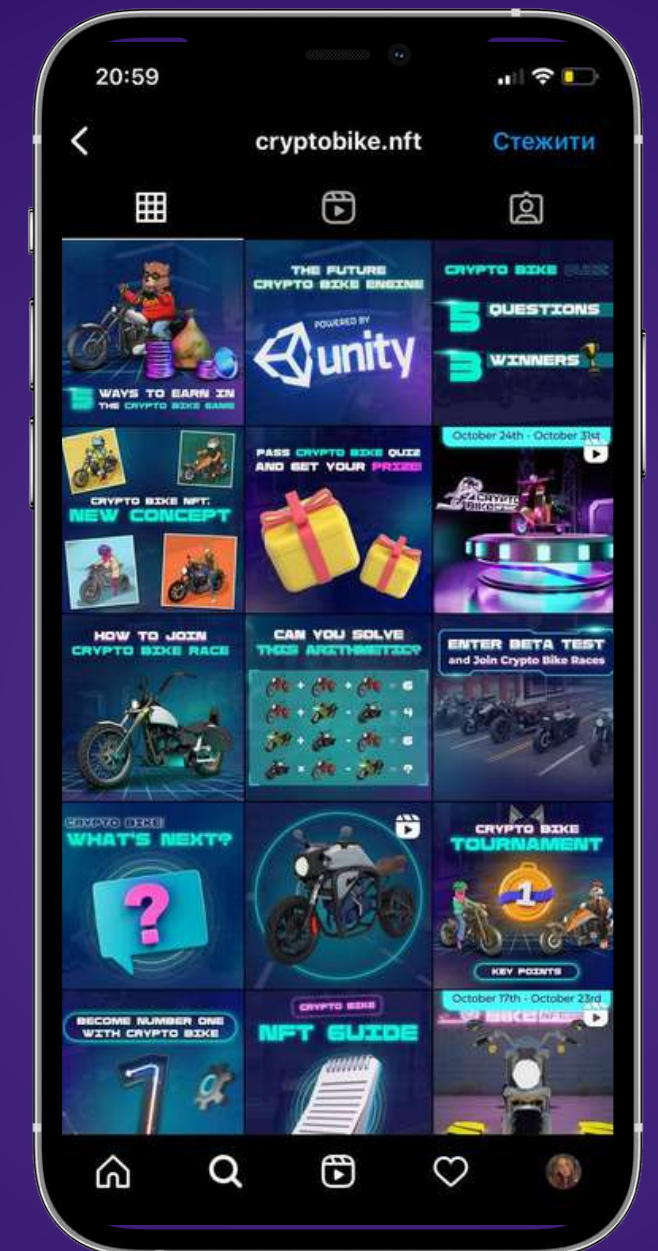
20:59

cryptobike.nft

Стежити

5 WAYS TO EARN IN THE CRYPTO BIKE GAME

THE FUTURE CRYPTO BIKE ENGINE

POWERED BY

unity

CRYPTO BIKE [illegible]

5 QUESTIONS

3 WINNERS

CRYPTO BIKE NFT: NEW CONCEPT

PASS CRYPTO BIKE QUIZ AND GET YOUR PRIZE!

October 24th - October 31st

CRYPTO BIKE

HOW TO JOIN CRYPTO BIKE RACE

CAN YOU SOLVE THIS ARITHMETIC?

= 6

= 4

= 6

= ?

ENTER BETA TEST and Join Crypto Bike Races

CRYPTO BIKE WHAT'S NEXT?

?

CRYPTO BIKE TOURNAMENT

1

KEY POINTS

BECOME NUMBER ONE WITH CRYPTO BIKE

1

CRYPTO BIKE

NFT GUIDE

October 17th - October 23rd

BIKE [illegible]